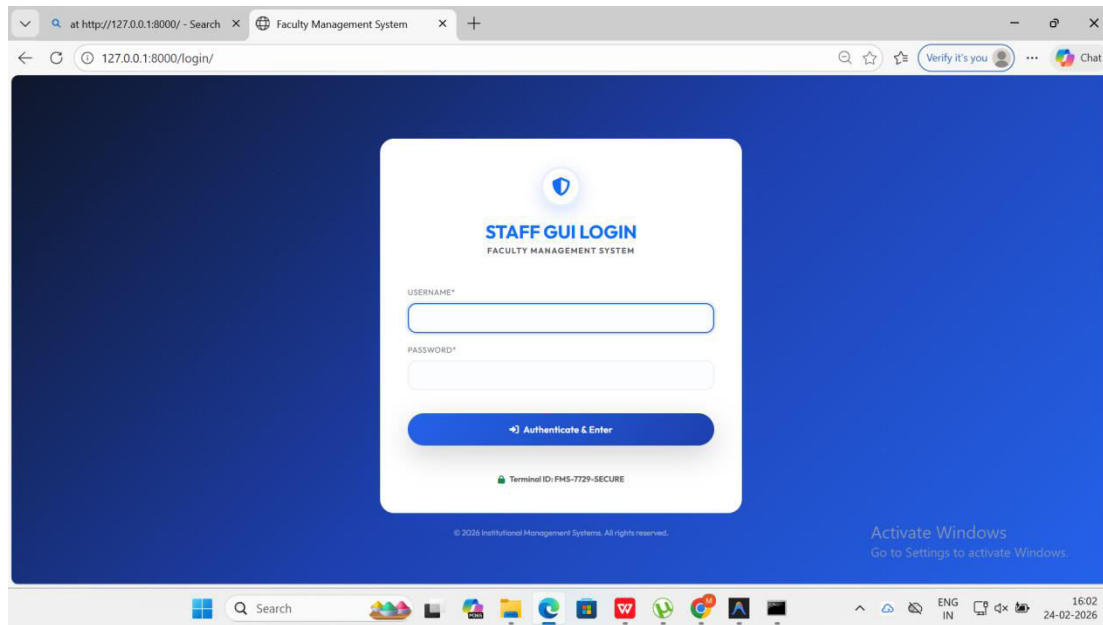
at http://127.0.0.1:8000/ - Search ×
Faculty Management System ×
+
127.0.0.1:8000/login/
Verify it's you
Chat

STAFF GUI LOGIN
FACULTY MANAGEMENT SYSTEM

USERNAME*

PASSWORD*

Authenticate & Enter

Terminal ID: FMS-7729-SECURE

© 2026 Institutional Management Systems. All rights reserved.

Activate Windows
Go to Settings to activate Windows.

Search
ENG
IN
16:02
24-02-2026